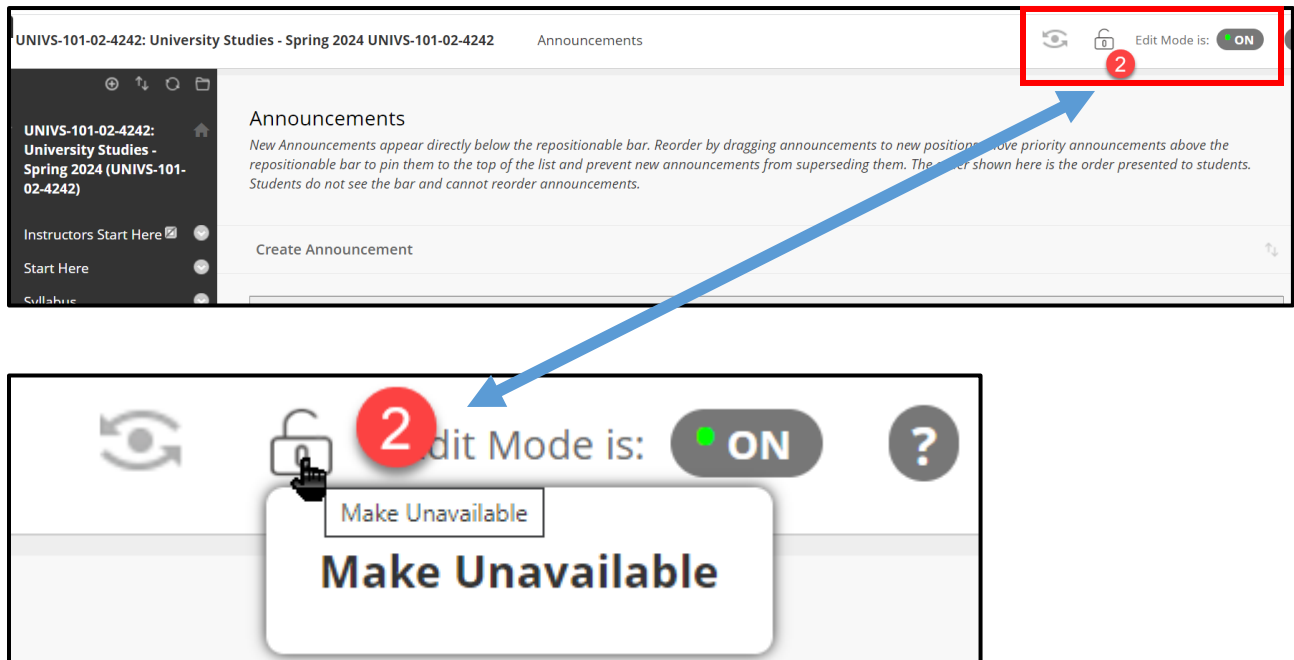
UNIVS-101-02-4242: University Studies - Spring 2024 UNIVS-101-02-4242

Announcements

0

2

Edit Mode is: ON

UNIVS-101-02-4242: University Studies - Spring 2024 (UNIVS-101-02-4242)

Instructors Start Here

Start Here

Syllabus

Announcements

New Announcements appear directly below the repositionable bar. Reorder by dragging announcements to new positions. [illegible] priority announcements above the repositionable bar to pin them to the top of the list and prevent new announcements from superseding them. The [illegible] shown here is the order presented to students. Students do not see the bar and cannot reorder announcements.

Create Announcement

0

2

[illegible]dit Mode is: ON

?

Make Unavailable

Make Unavailable